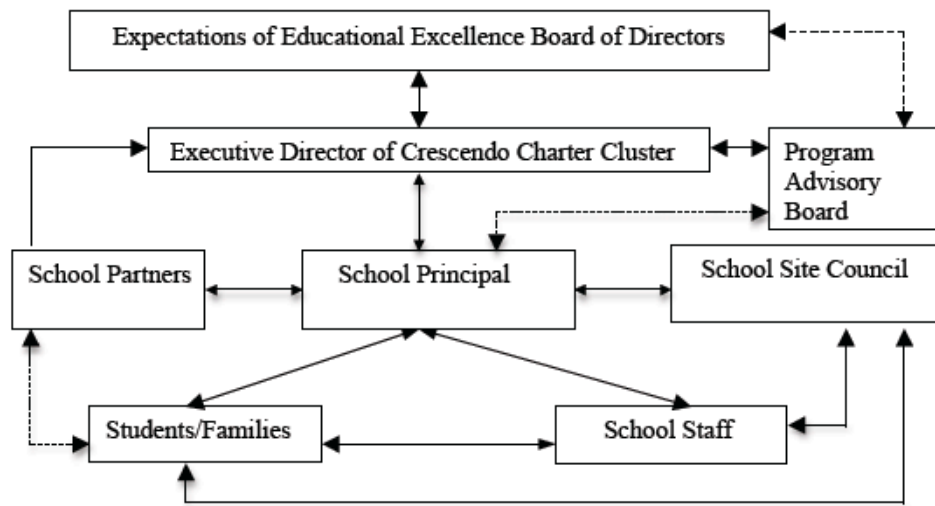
Expectations of Educational Excellence Board of Directors

Executive Director of Crescendo Charter Cluster

Program Advisory Board

School Partners

School Principal

School Site Council

Students/Families

School Staff